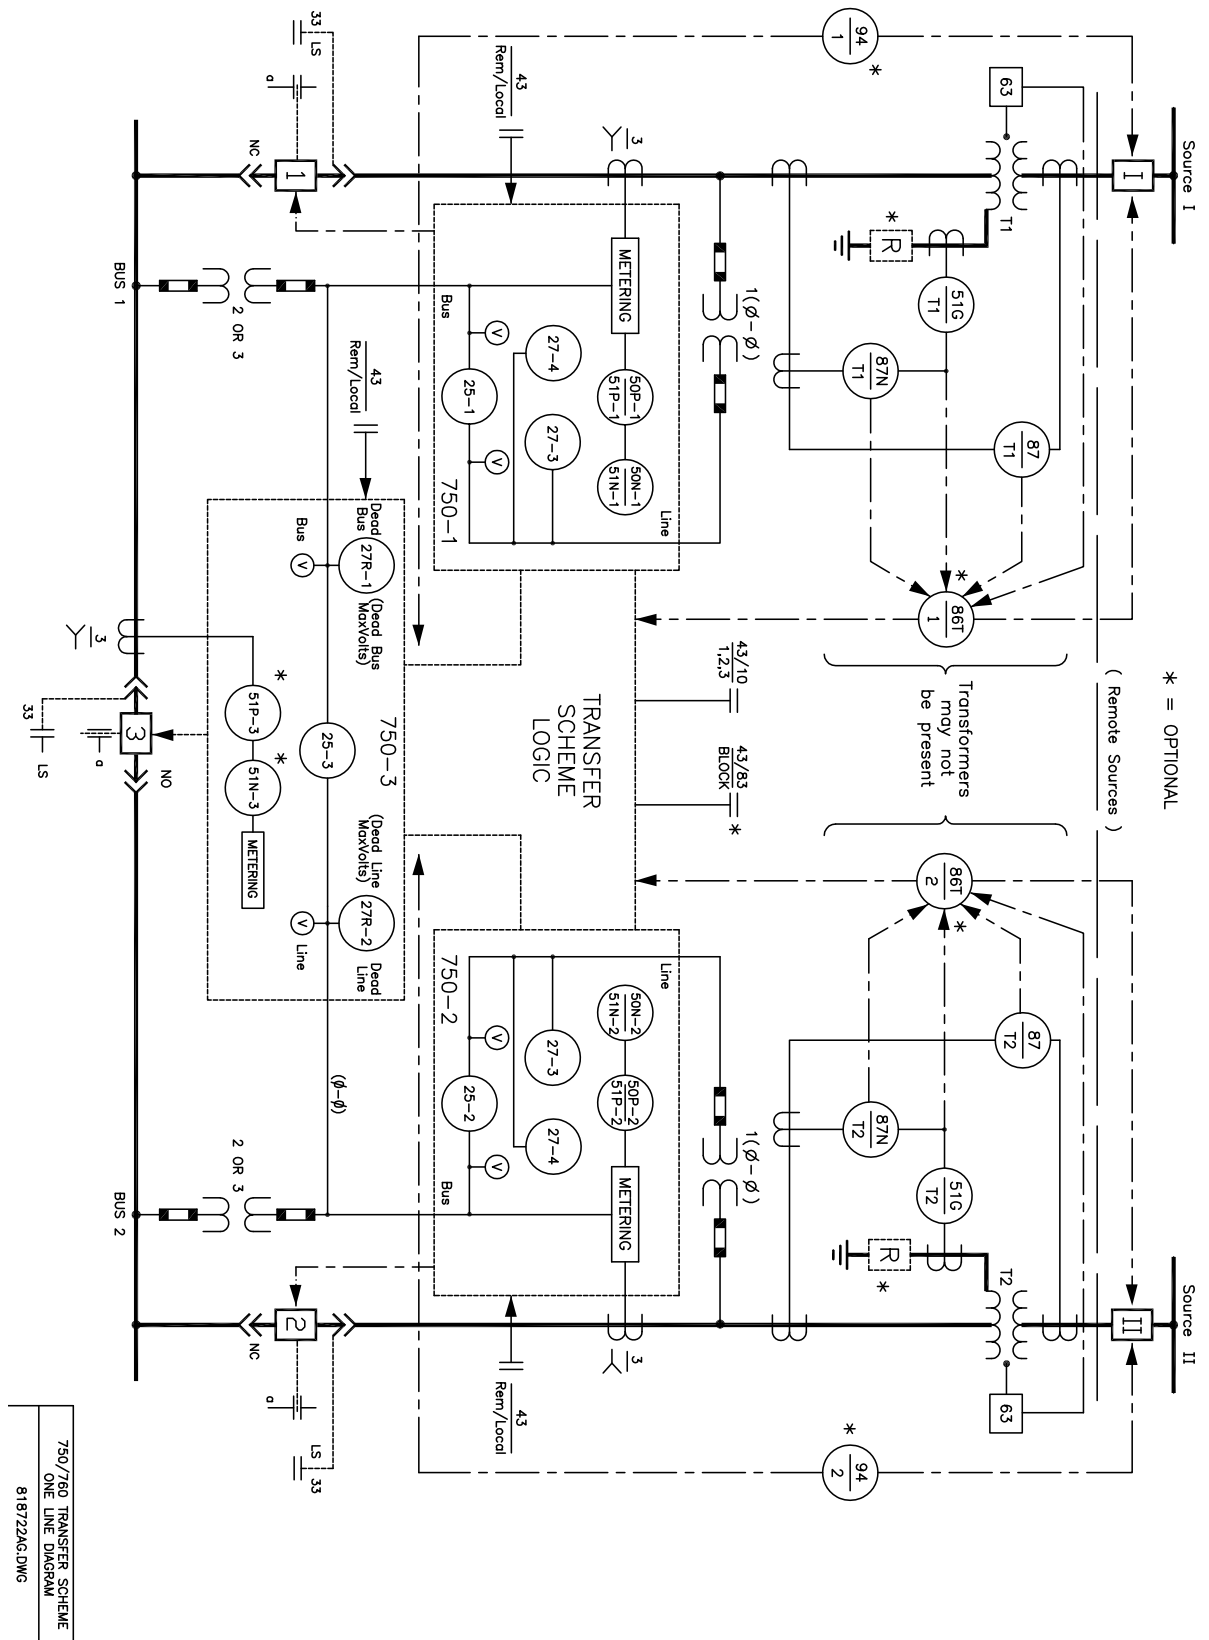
Source I

Source II

$*$ = OPTIONAL

( Remote Sources )

Transformers may not be present

$\frac{94}{1}$ $*$

$\frac{94}{2}$ $*$

63

63

T1

T2

R $*$

R $*$

$\frac{51G}{T1}$

$\frac{87N}{T1}$

$\frac{87}{T1}$

$\frac{86T}{1}$ $*$

$\frac{86T}{2}$ $*$

$\frac{87}{T2}$

$\frac{87N}{T2}$

$\frac{51G}{T2}$

$\frac{43/10}{1,2,3}$

$\frac{43/83}{BLOCK}$ $*$

TRANSFER SCHEME LOGIC

$1(\phi-\phi)$

$1(\phi-\phi)$

$\frac{3}{}$

$\frac{43}{Rem/Local}$

$\frac{43}{Rem/Local}$

$\frac{43}{Rem/Local}$

METERING

$\frac{50P-1}{51P-1}$

$\frac{50N-1}{51N-1}$

27-4

27-3

25-1

V

V

Bus

Line

750-1

METERING

$\frac{50P-2}{51P-2}$

$\frac{50N-2}{51N-2}$

27-4

27-3

25-2

V

V

Bus

Line

750-2

Dead Bus

27R-1

(Dead Bus MaxVolts)

Bus V

750-3

25-3

51P-3 $*$

51N-3 $*$

METERING

(Dead Line MaxVolts)

27R-2

Dead Line

V Line

$(\phi-\phi)$

33

LS

a

NC

1

BUS 1

2 OR 3

3

33

LS

a

NO

2 OR 3

BUS 2

2

NC

a

LS

33

I

II

3

750/760 TRANSFER SCHEME ONE LINE DIAGRAM

818722AG.DWG